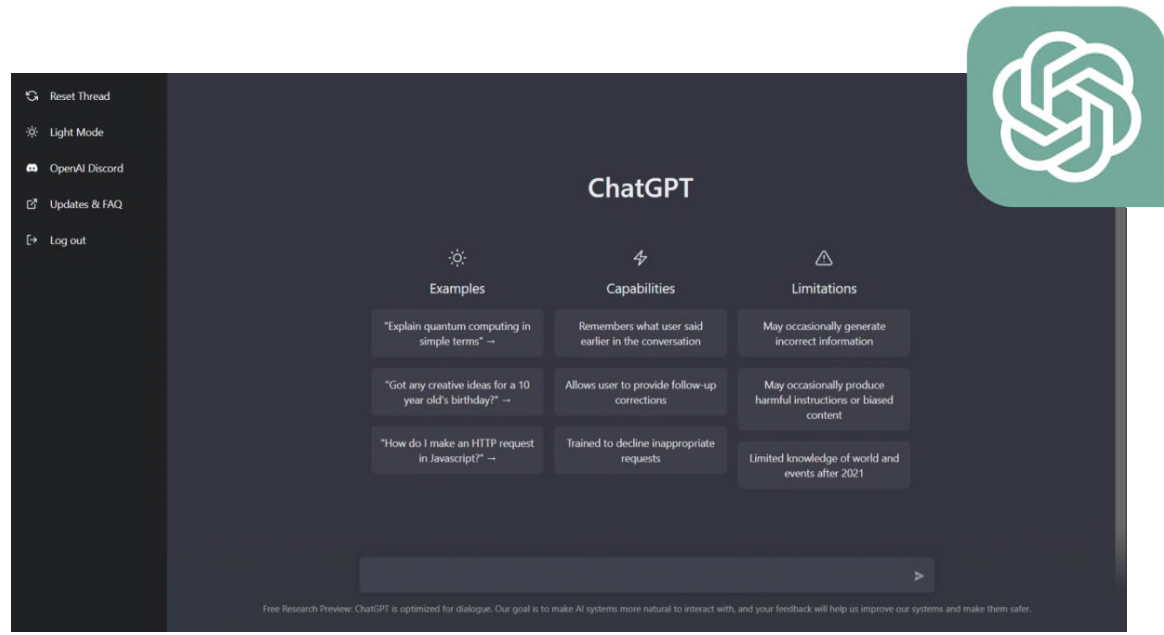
Reset Thread
Light Mode
OpenAI Discord
Updates & FAQ
Log out

ChatGPT

Examples

"Explain quantum computing in simple terms" →

"Got any creative ideas for a 10 year old's birthday?" →

"How do I make an HTTP request in Javascript?" →

Capabilities

Remembers what user said earlier in the conversation

Allows user to provide follow-up corrections

Trained to decline inappropriate requests

Limitations

May occasionally generate incorrect information

May occasionally produce harmful instructions or biased content

Limited knowledge of world and events after 2021

Free Research Preview: ChatGPT is optimized for dialogue. Our goal is to make AI systems more natural to interact with, and your feedback will help us improve our systems and make them safer.